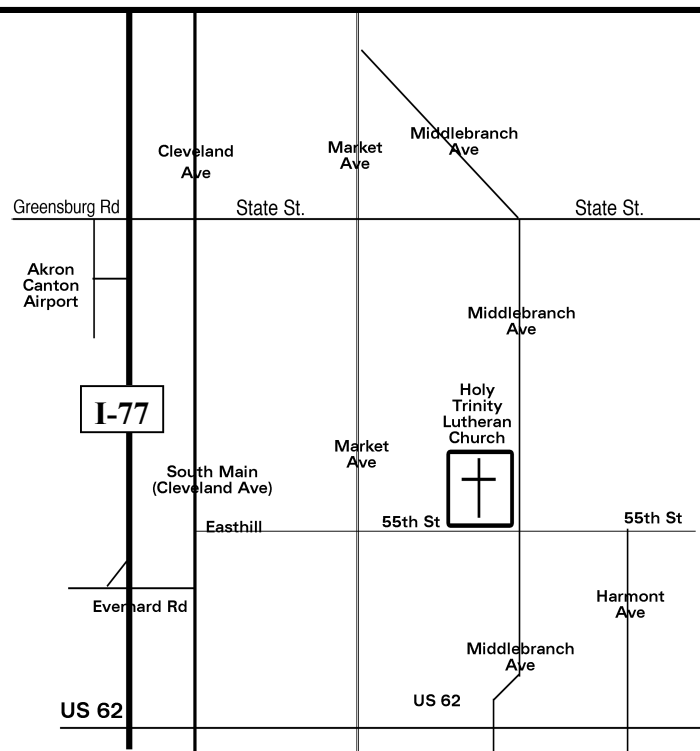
Cleveland Ave

Market Ave

Middlebranch Ave

Greensburg Rd

State St.

State St.

Akron Canton Airport

Middlebranch Ave

I-77

Holy Trinity Lutheran Church

Market Ave

South Main (Cleveland Ave)

Easthill

55th St

55th St

Evenhard Rd

Harmont Ave

Middlebranch Ave

US 62

US 62